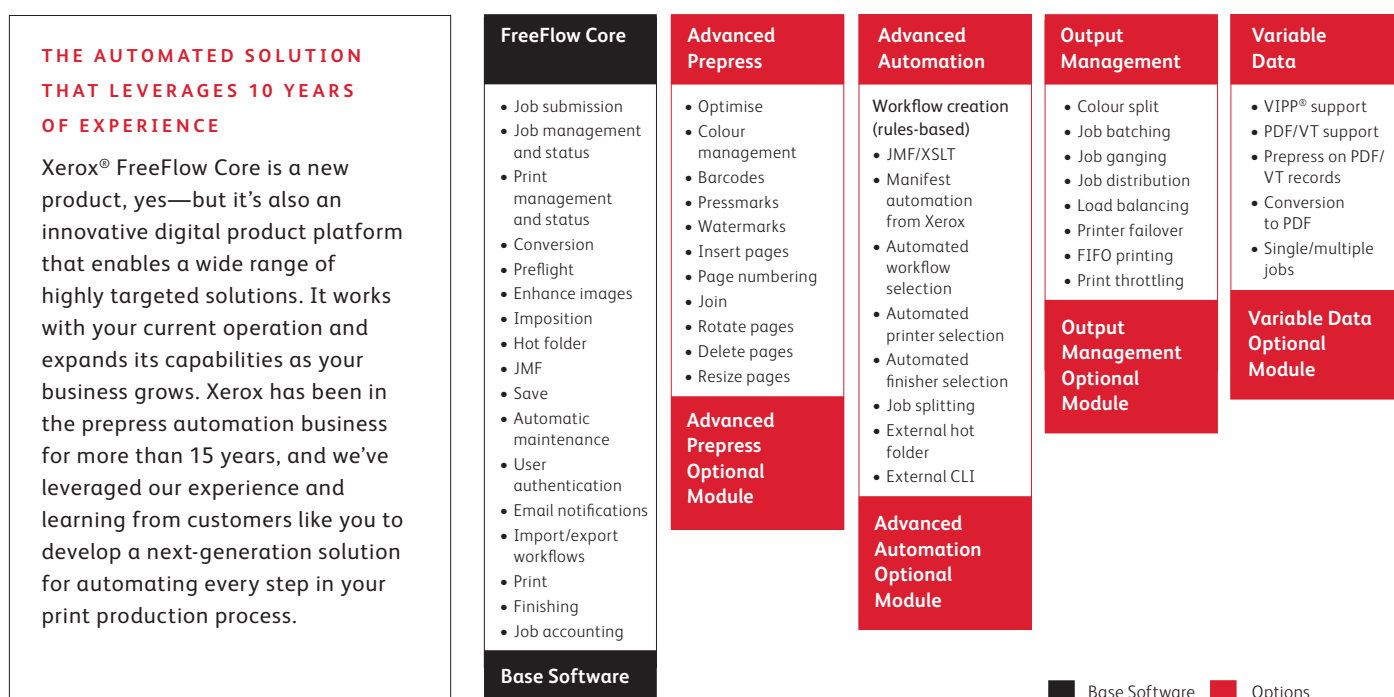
THE AUTOMATED SOLUTION THAT LEVERAGES 10 YEARS OF EXPERIENCE

Xerox® FreeFlow Core is a new product, yes—but it's also an innovative digital product platform that enables a wide range of highly targeted solutions. It works with your current operation and expands its capabilities as your business grows. Xerox has been in the prepress automation business for more than 15 years, and we've leveraged our experience and learning from customers like you to develop a next-generation solution for automating every step in your print production process.

FreeFlow Core

• Job submission
• Job management and status
• Print management and status
• Conversion
• Preflight
• Enhance images
• Imposition
• Hot folder
• JMF
• Save
• Automatic maintenance
• User authentication
• Email notifications
• Import/export workflows
• Print
• Finishing
• Job accounting

Base Software

Advanced Prepress

• Optimise
• Colour management
• Barcodes
• Pressmarks
• Watermarks
• Insert pages
• Page numbering
• Join
• Rotate pages
• Delete pages
• Resize pages

Advanced Prepress Optional Module

Advanced Automation

Workflow creation (rules-based)
• JMF/XSLT
• Manifest automation from Xerox
• Automated workflow selection
• Automated printer selection
• Automated finisher selection
• Job splitting
• External hot folder
• External CLI

Advanced Automation Optional Module

Output Management

• Colour split
• Job batching
• Job ganging
• Job distribution
• Load balancing
• Printer failover
• FIFO printing
• Print throttling

Output Management Optional Module

Variable Data

• VIPP® support
• PDF/VT support
• Prepress on PDF/VT records
• Conversion to PDF
• Single/multiple jobs

Variable Data Optional Module

Base Software Options